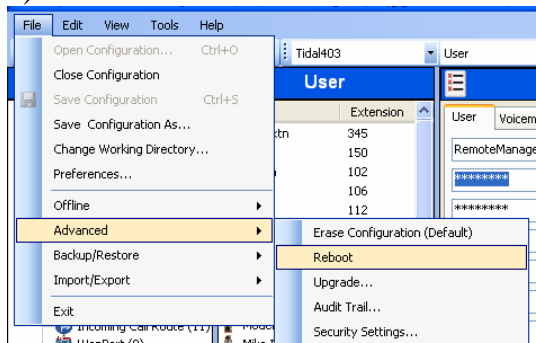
File Edit View Tools Help

Open Configuration... Ctrl+O
Close Configuration
Save Configuration Ctrl+S
Save Configuration As...
Change Working Directory...
Preferences...
Offline
Advanced
Backup/Restore
Import/Export
Exit

Tidal403
User

User
Extension
xtn 345
150
102
106
112

User Voicem
RemoteManage
********
********

Erase Configuration (Default)
Reboot
Upgrade...
Audit Trail...
Security Settings...

Incoming Call Route (11)
WanPort (0)
Mode
Mike T